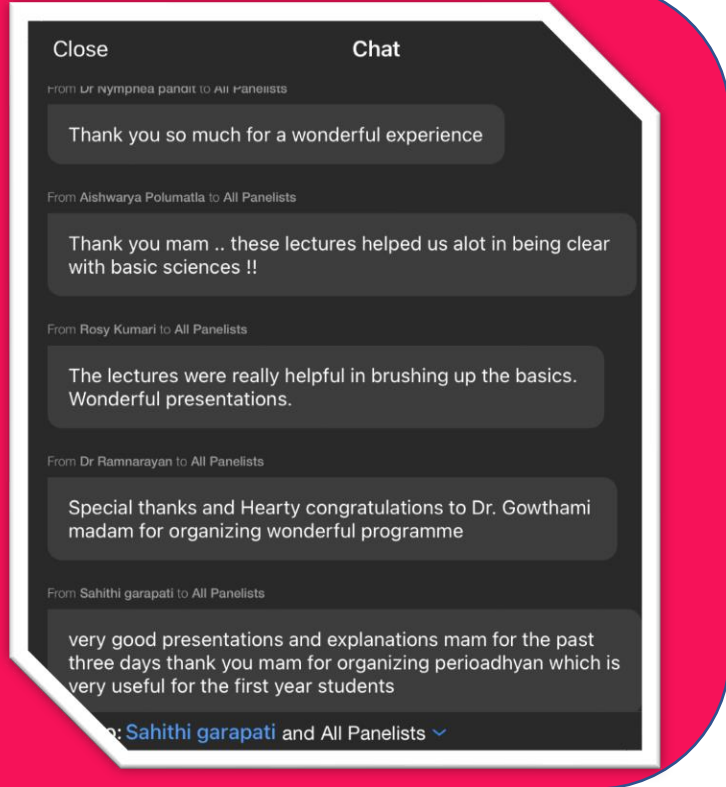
Close

Chat

From Dr Nymphea pandit to All Panelists

Thank you so much for a wonderful experience

From Aishwarya Polumatla to All Panelists

Thank you mam .. these lectures helped us alot in being clear with basic sciences !!

From Rosy Kumari to All Panelists

The lectures were really helpful in brushing up the basics. Wonderful presentations.

From Dr Ramnarayan to All Panelists

Special thanks and Hearty congratulations to Dr. Gowthami madam for organizing wonderful programme

From Sahithi garapati to All Panelists

very good presentations and explanations mam for the past three days thank you mam for organizing perioadhyan which is very useful for the first year students

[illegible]: Sahithi garapati and All Panelists